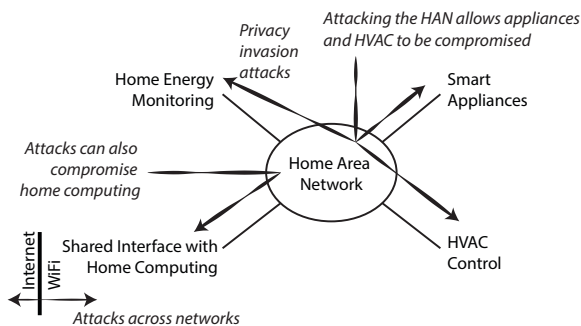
Privacy invasion attacks

Attacking the HAN allows appliances and HVAC to be compromised

Home Energy Monitoring

Smart Appliances

Attacks can also compromise home computing

Home Area Network

Internet

WiFi

Shared Interface with Home Computing

HVAC Control

Attacks across networks